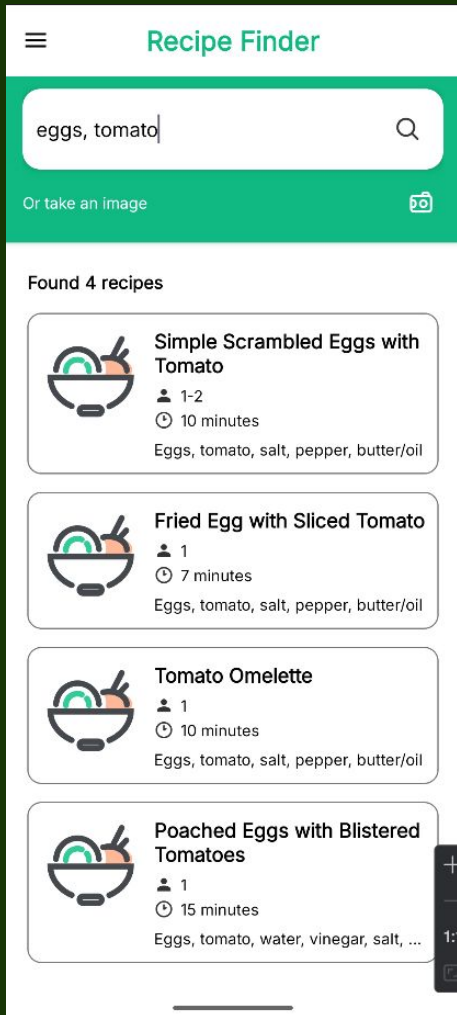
Recipe Finder

eggs, tomato

Or take an image

Found 4 recipes

Simple Scrambled Eggs with Tomato
1-2
10 minutes
Eggs, tomato, salt, pepper, butter/oil

Fried Egg with Sliced Tomato
1
7 minutes
Eggs, tomato, salt, pepper, butter/oil

Tomato Omelette
1
10 minutes
Eggs, tomato, salt, pepper, butter/oil

Poached Eggs with Blistered Tomatoes
1
15 minutes
Eggs, tomato, water, vinegar, salt, ...

1: